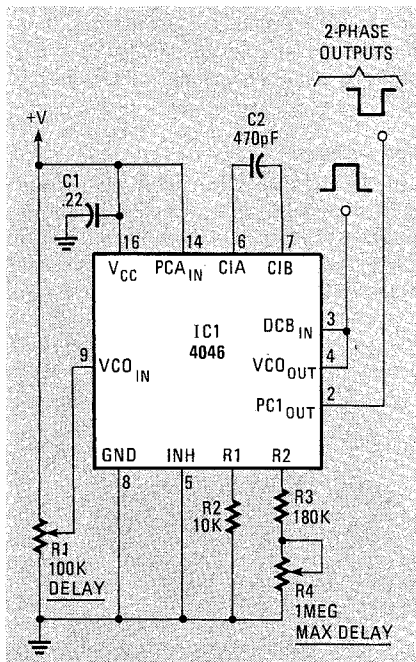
2-PHASE OUTPUTS

+V

C2
470pF

C1
.22

16
14
6
7

$V_{CC}$
$PCA_{IN}$
CIA
CIB

IC1
4046

$DCB_{IN}$
3

9
$VCO_{IN}$

$VCO_{OUT}$
4

$PC1_{OUT}$
2

GND
INH
R1
R2

8
5

R2
10K

R3
180K

R1
100K
DELAY

R4
1MEG
MAX DELAY